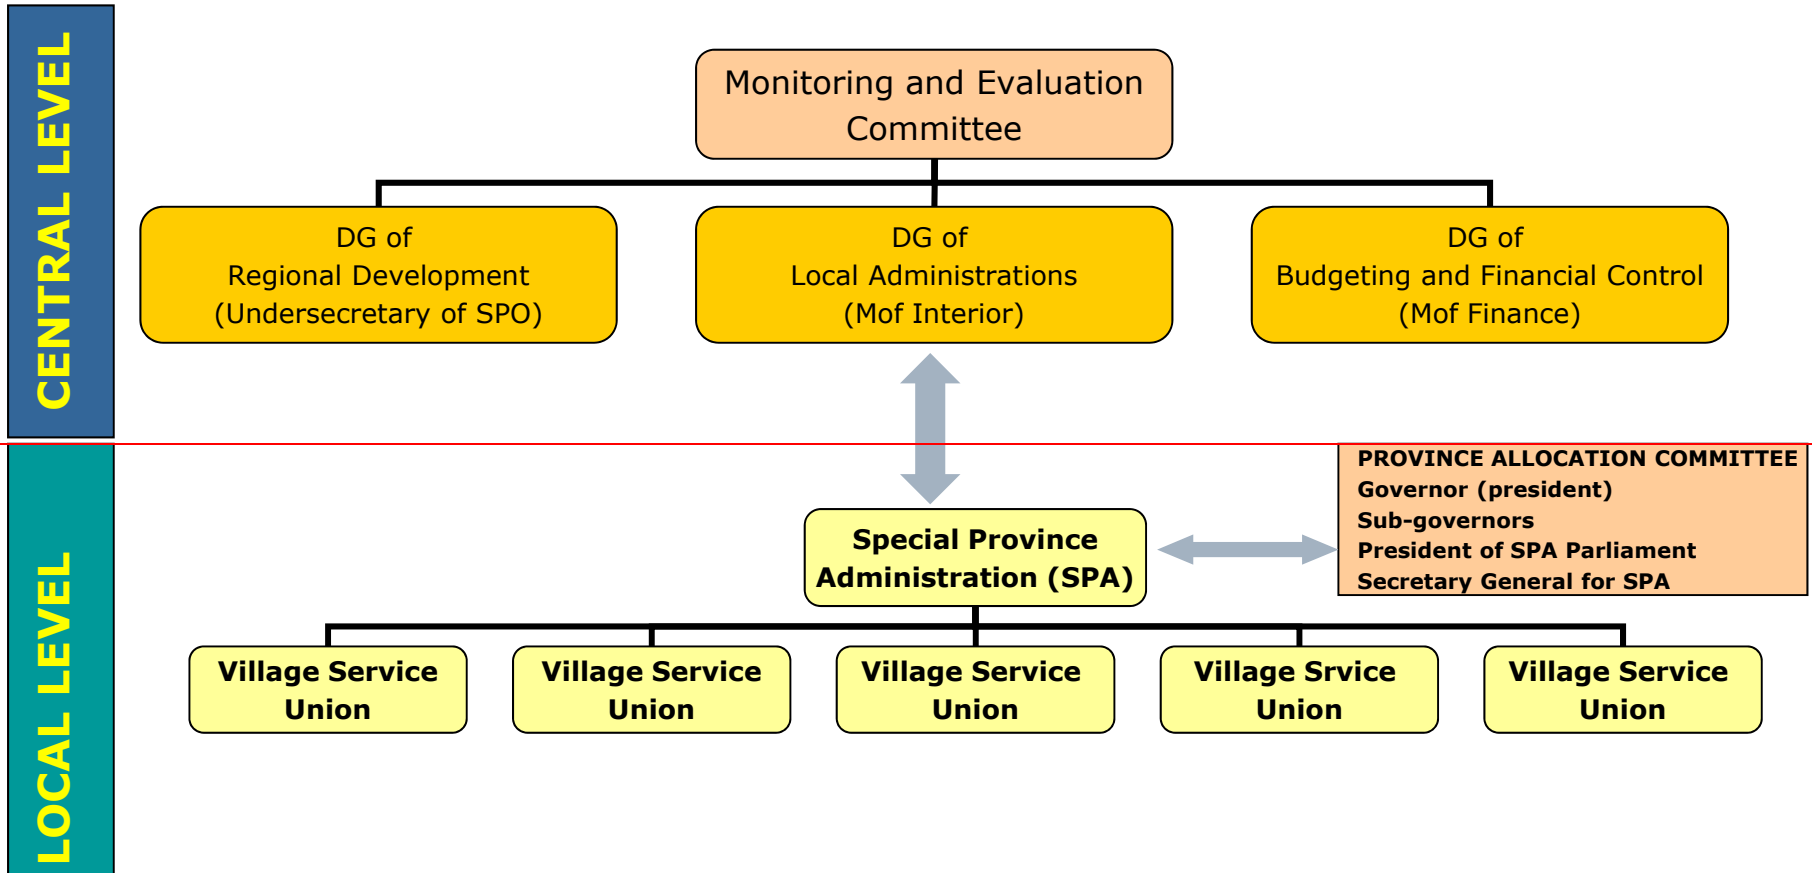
CENTRAL LEVEL

Monitoring and Evaluation Committee

DG of
Regional Development
(Undersecretary of SPO)

DG of
Local Administrations
(Mof Interior)

DG of
Budgeting and Financial Control
(Mof Finance)

LOCAL LEVEL

PROVINCE ALLOCATION COMMITTEE
Governor (president)
Sub-governors
President of SPA Parliament
Secretary General for SPA

Special Province Administration (SPA)

Village Service Union

Village Service Union

Village Service Union

Village Srvice Union

Village Service Union